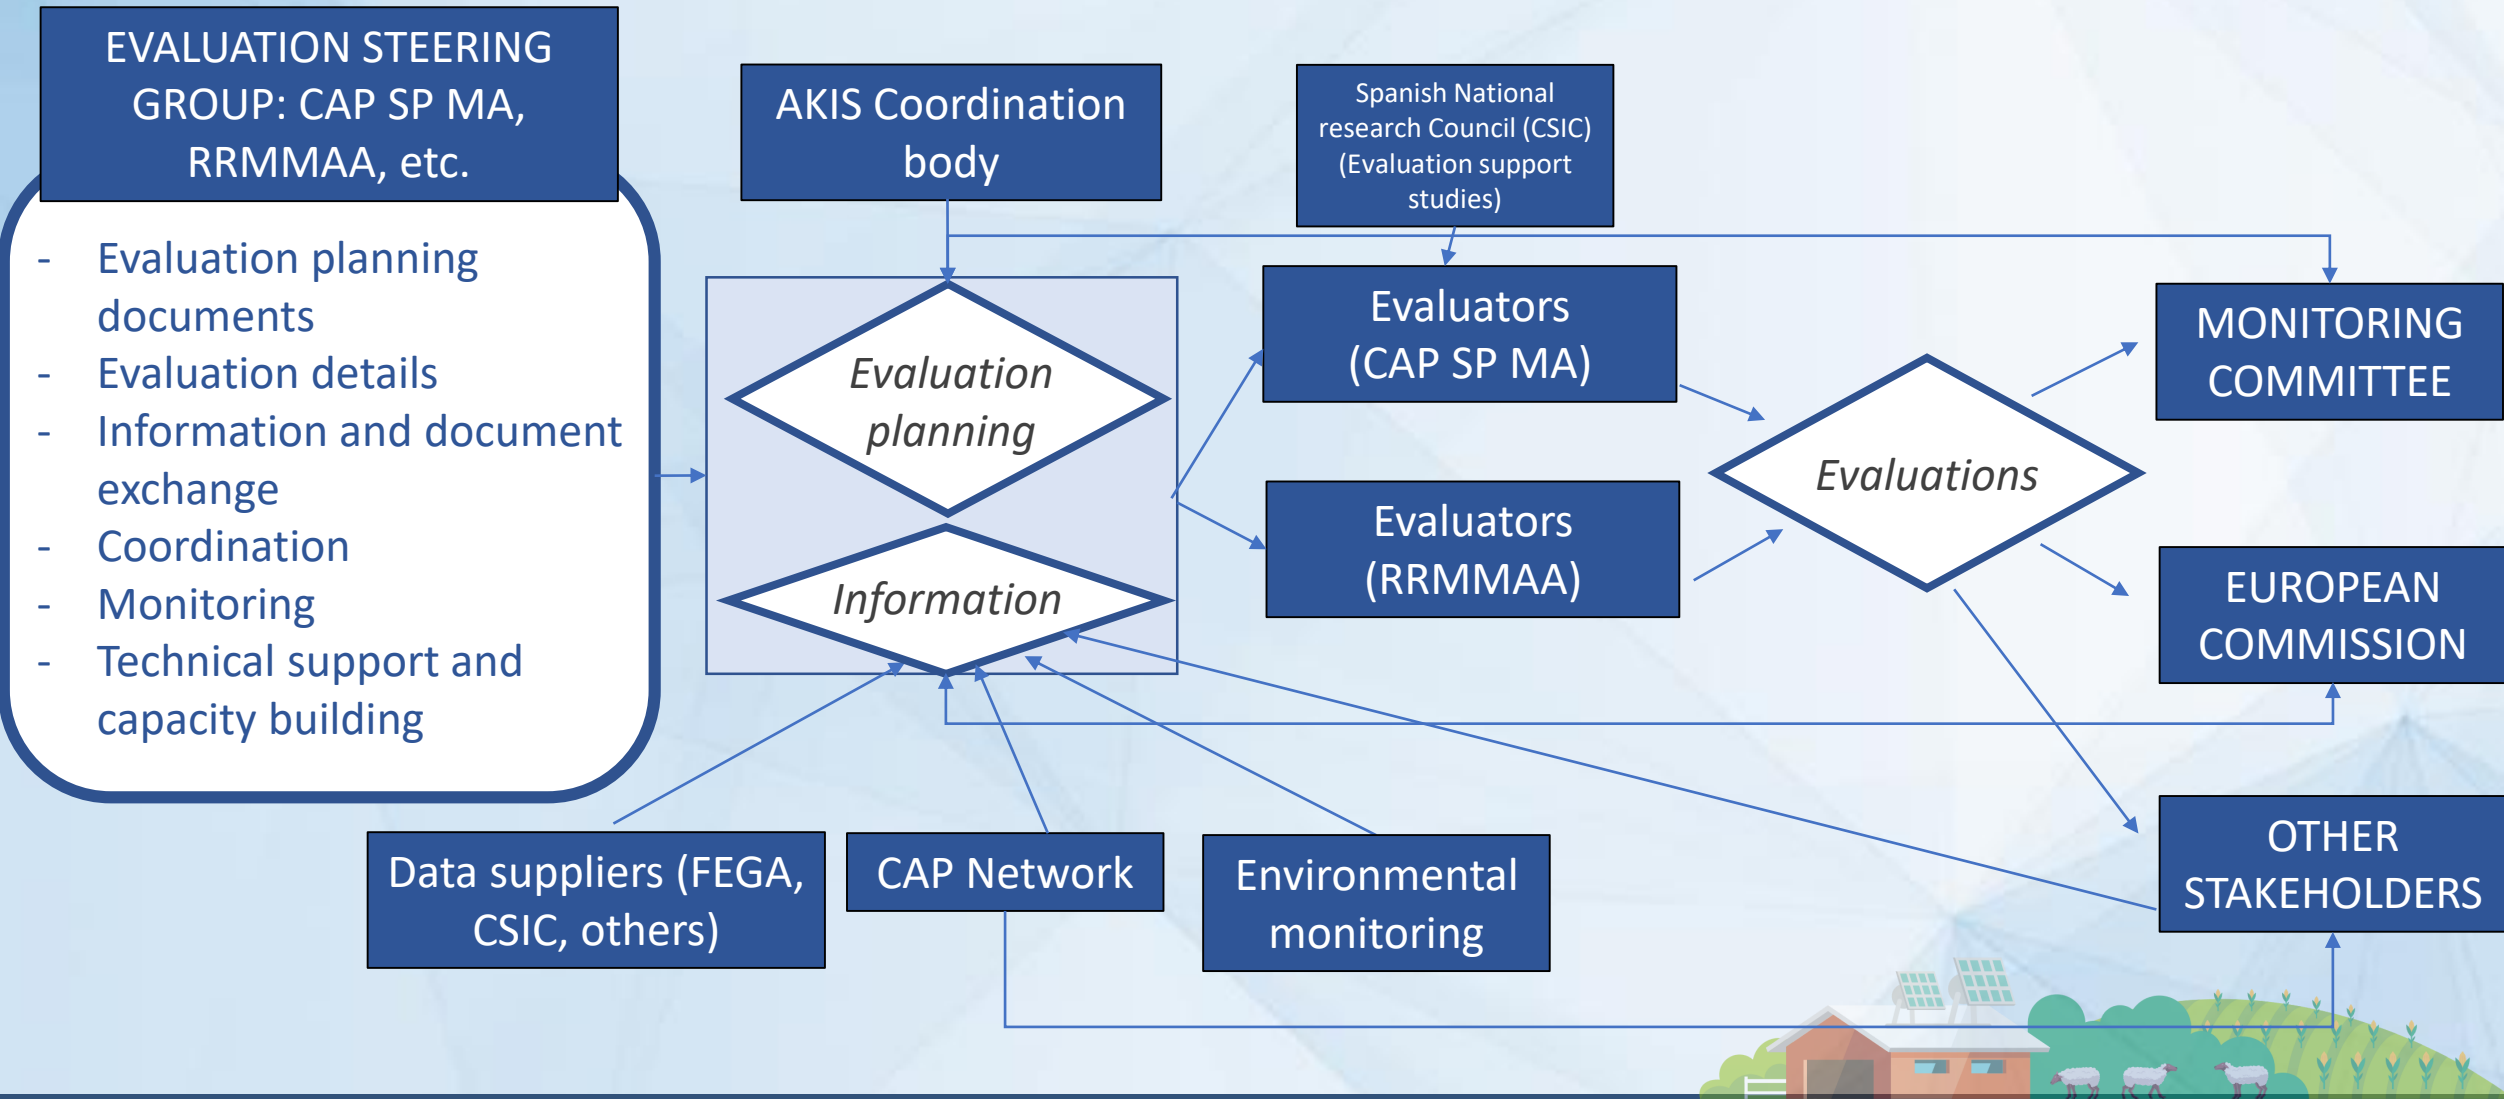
EVALUATION STEERING GROUP: CAP SP MA, RRMMAA, etc.

- Evaluation planning documents
- Evaluation details
- Information and document exchange
- Coordination
- Monitoring
- Technical support and capacity building

AKIS Coordination body

Spanish National research Council (CSIC) (Evaluation support studies)

Evaluation planning

Information

Evaluators (CAP SP MA)

Evaluators (RRMMAA)

Evaluations

MONITORING COMMITTEE

EUROPEAN COMMISSION

OTHER STAKEHOLDERS

Data suppliers (FEGA, CSIC, others)

CAP Network

Environmental monitoring